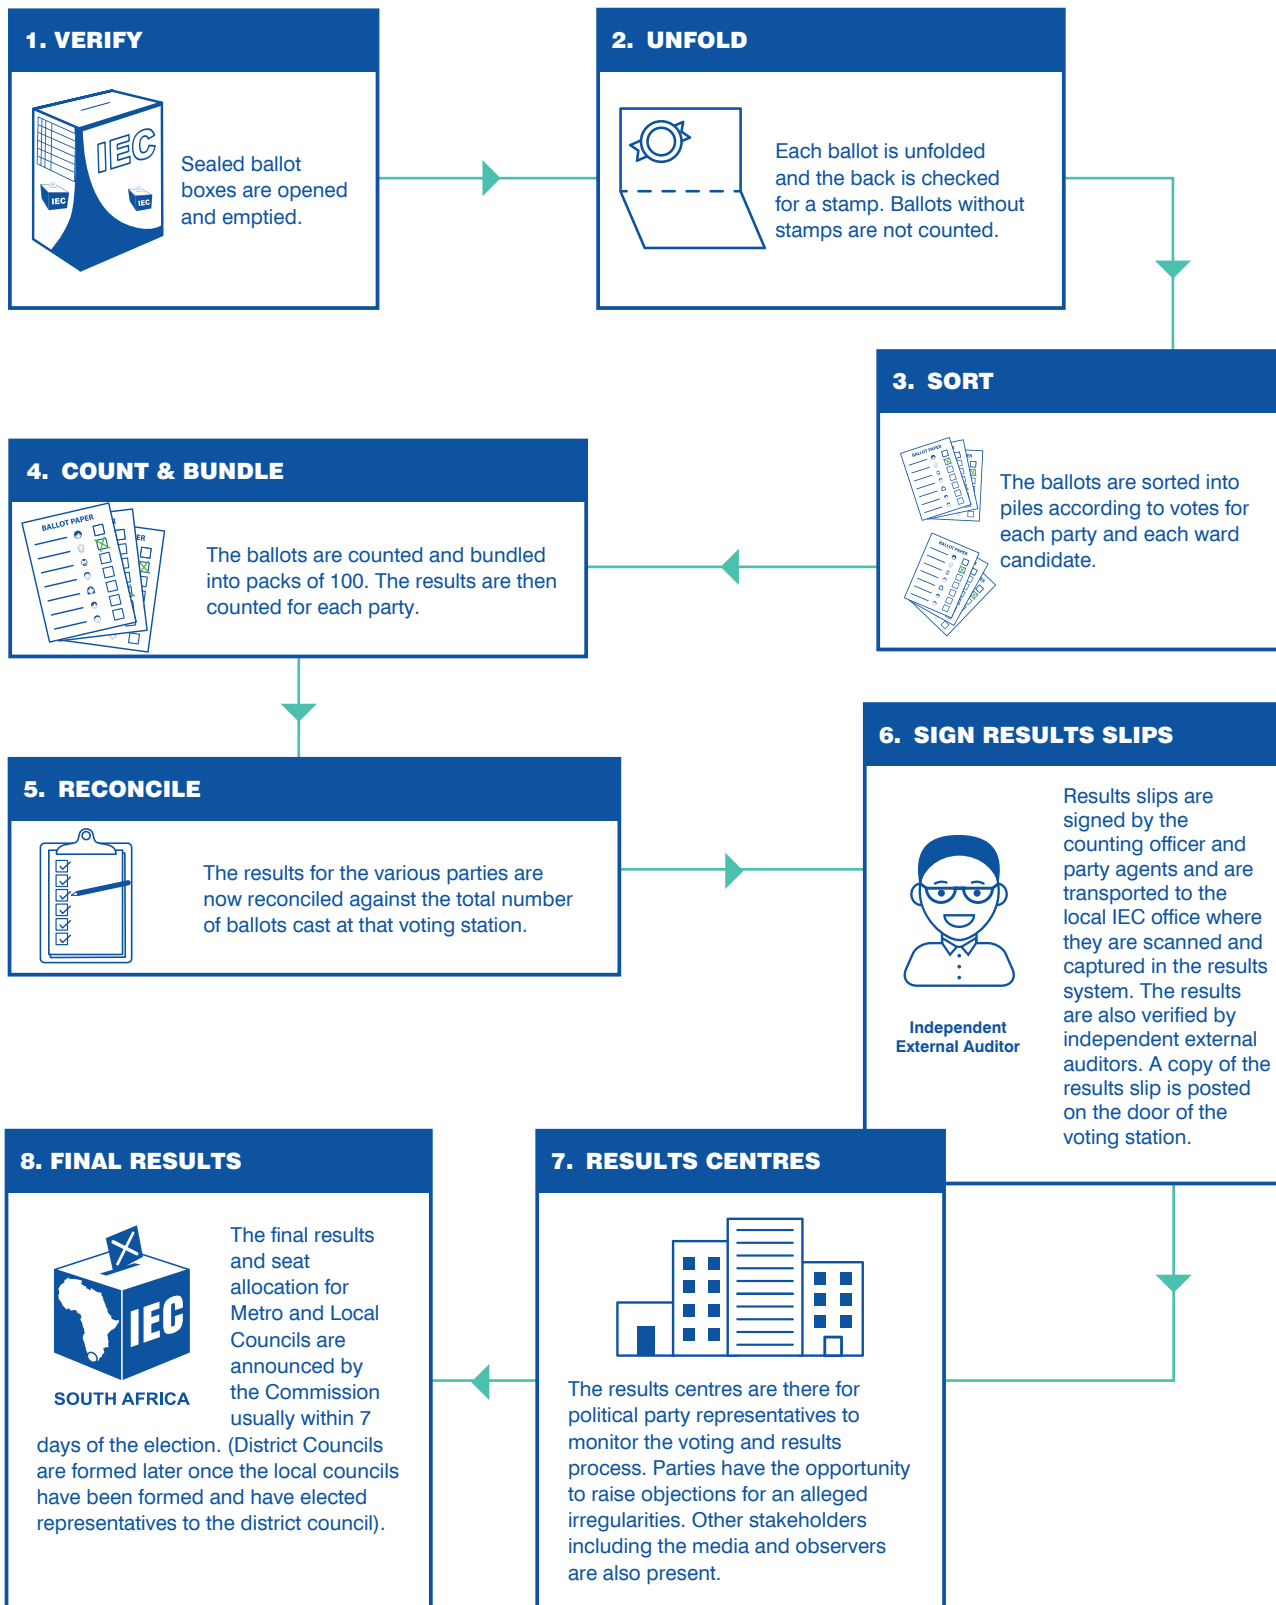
1. VERIFY

IEC

IEC

IEC

Sealed ballot boxes are opened and emptied.

2. UNFOLD

Each ballot is unfolded and the back is checked for a stamp. Ballots without stamps are not counted.

3. SORT

BALLOT PAPER

BALLOT PAPER

The ballots are sorted into piles according to votes for each party and each ward candidate.

4. COUNT & BUNDLE

BALLOT PAPER

The ballots are counted and bundled into packs of 100. The results are then counted for each party.

5. RECONCILE

The results for the various parties are now reconciled against the total number of ballots cast at that voting station.

6. SIGN RESULTS SLIPS

Independent External Auditor

Results slips are signed by the counting officer and party agents and are transported to the local IEC office where they are scanned and captured in the results system. The results are also verified by independent external auditors. A copy of the results slip is posted on the door of the voting station.

8. FINAL RESULTS

IEC

SOUTH AFRICA

The final results and seat allocation for Metro and Local Councils are announced by the Commission usually within 7 days of the election. (District Councils are formed later once the local councils have been formed and have elected representatives to the district council).

7. RESULTS CENTRES

The results centres are there for political party representatives to monitor the voting and results process. Parties have the opportunity to raise objections for an alleged irregularities. Other stakeholders including the media and observers are also present.